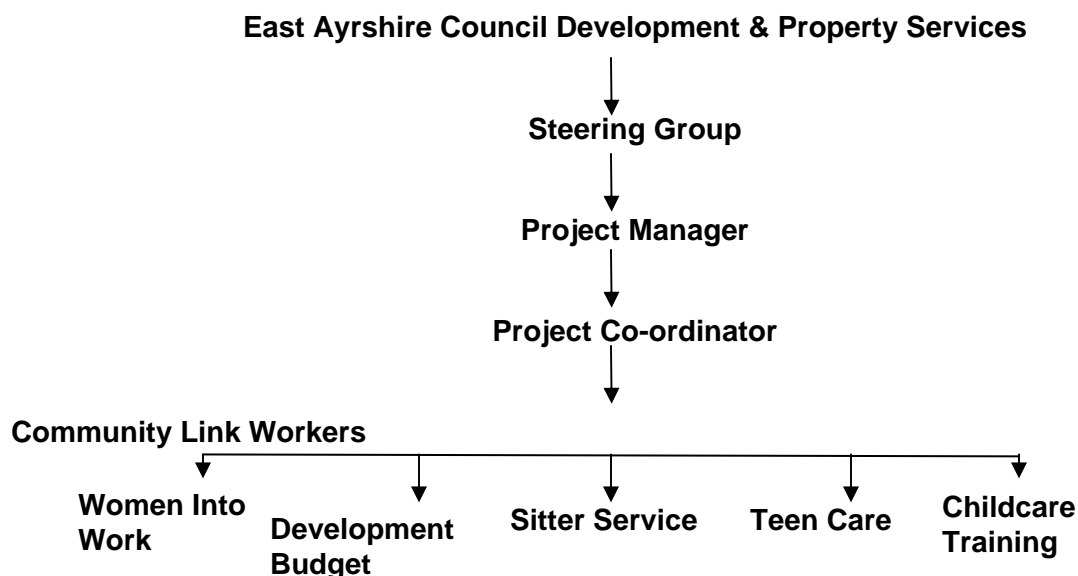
East Ayrshire Council Development & Property Services

Steering Group

Project Manager

Project Co-ordinator

Community Link Workers

Women Into Work

Development Budget

Sitter Service

Teen Care

Childcare Training